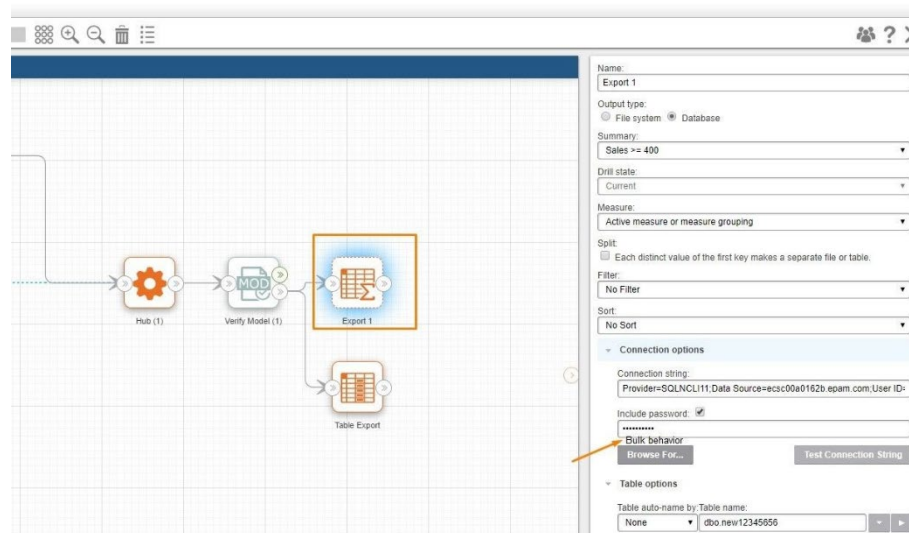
Hub (1)

MOD

Verify Model (1)

Export 1

Table Export

Name:
Export 1

Output type:
File system Database

Summary:
Sales >= 400

Drill state:
Current

Measure:
Active measure or measure grouping

Split:
Each distinct value of the first key makes a separate file or table.

Filter:
No Filter

Sort:
No Sort

Connection options

Connection string:
Provider=SQLNCLI11;Data Source=ecsc00a0162b.epam.com;User ID=

Include password:
••••••••••

Bulk behavior

Browse For...

Test Connection String

Table options

Table auto-name by:
None

Table name:
dbo.new12345656